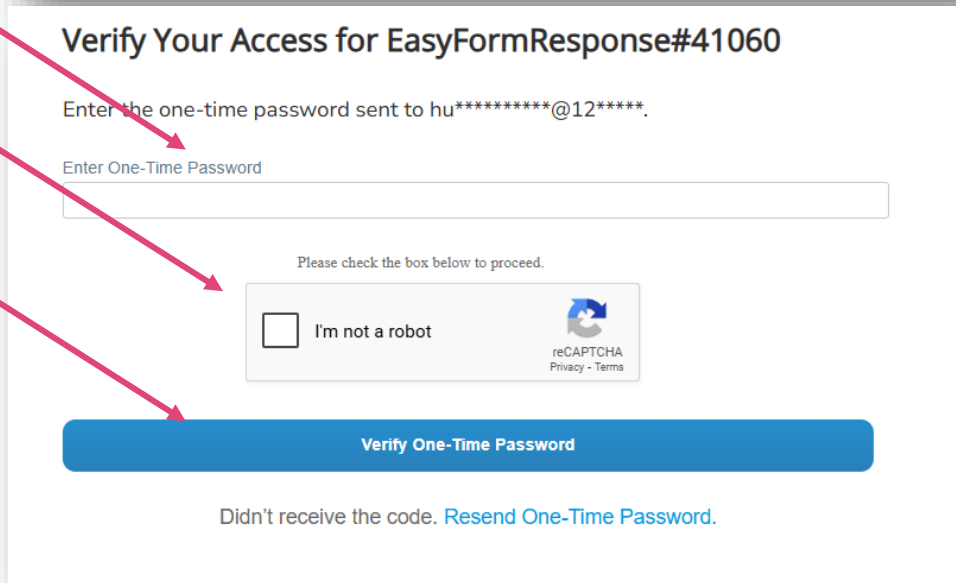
Verify Your Access for EasyFormResponse#41060

Enter the one-time password sent to hu**********@12*****.

Enter One-Time Password

Please check the box below to proceed.

I'm not a robot

reCAPTCHA
Privacy - Terms

Verify One-Time Password

Didn't receive the code. Resend One-Time Password.